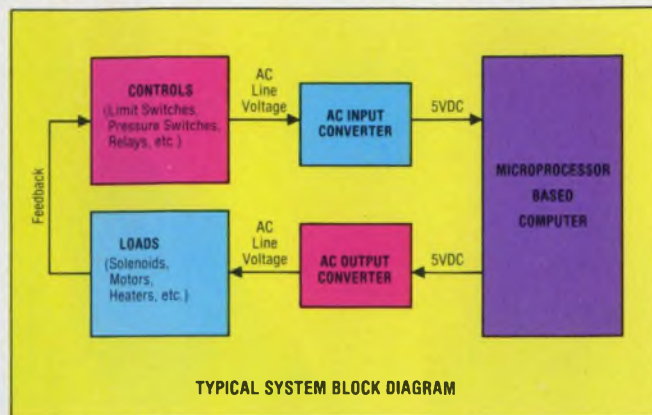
CONTROLS
(Limit Switches, Pressure Switches, Relays, etc.)

AC
Line
Voltage

AC INPUT
CONVERTER

5VDC

MICROPROCESSOR
BASED
COMPUTER

Feedback

LOADS
(Solenoids, Motors, Heaters, etc.)

AC
Line
Voltage

AC OUTPUT
CONVERTER

5VDC

TYPICAL SYSTEM BLOCK DIAGRAM